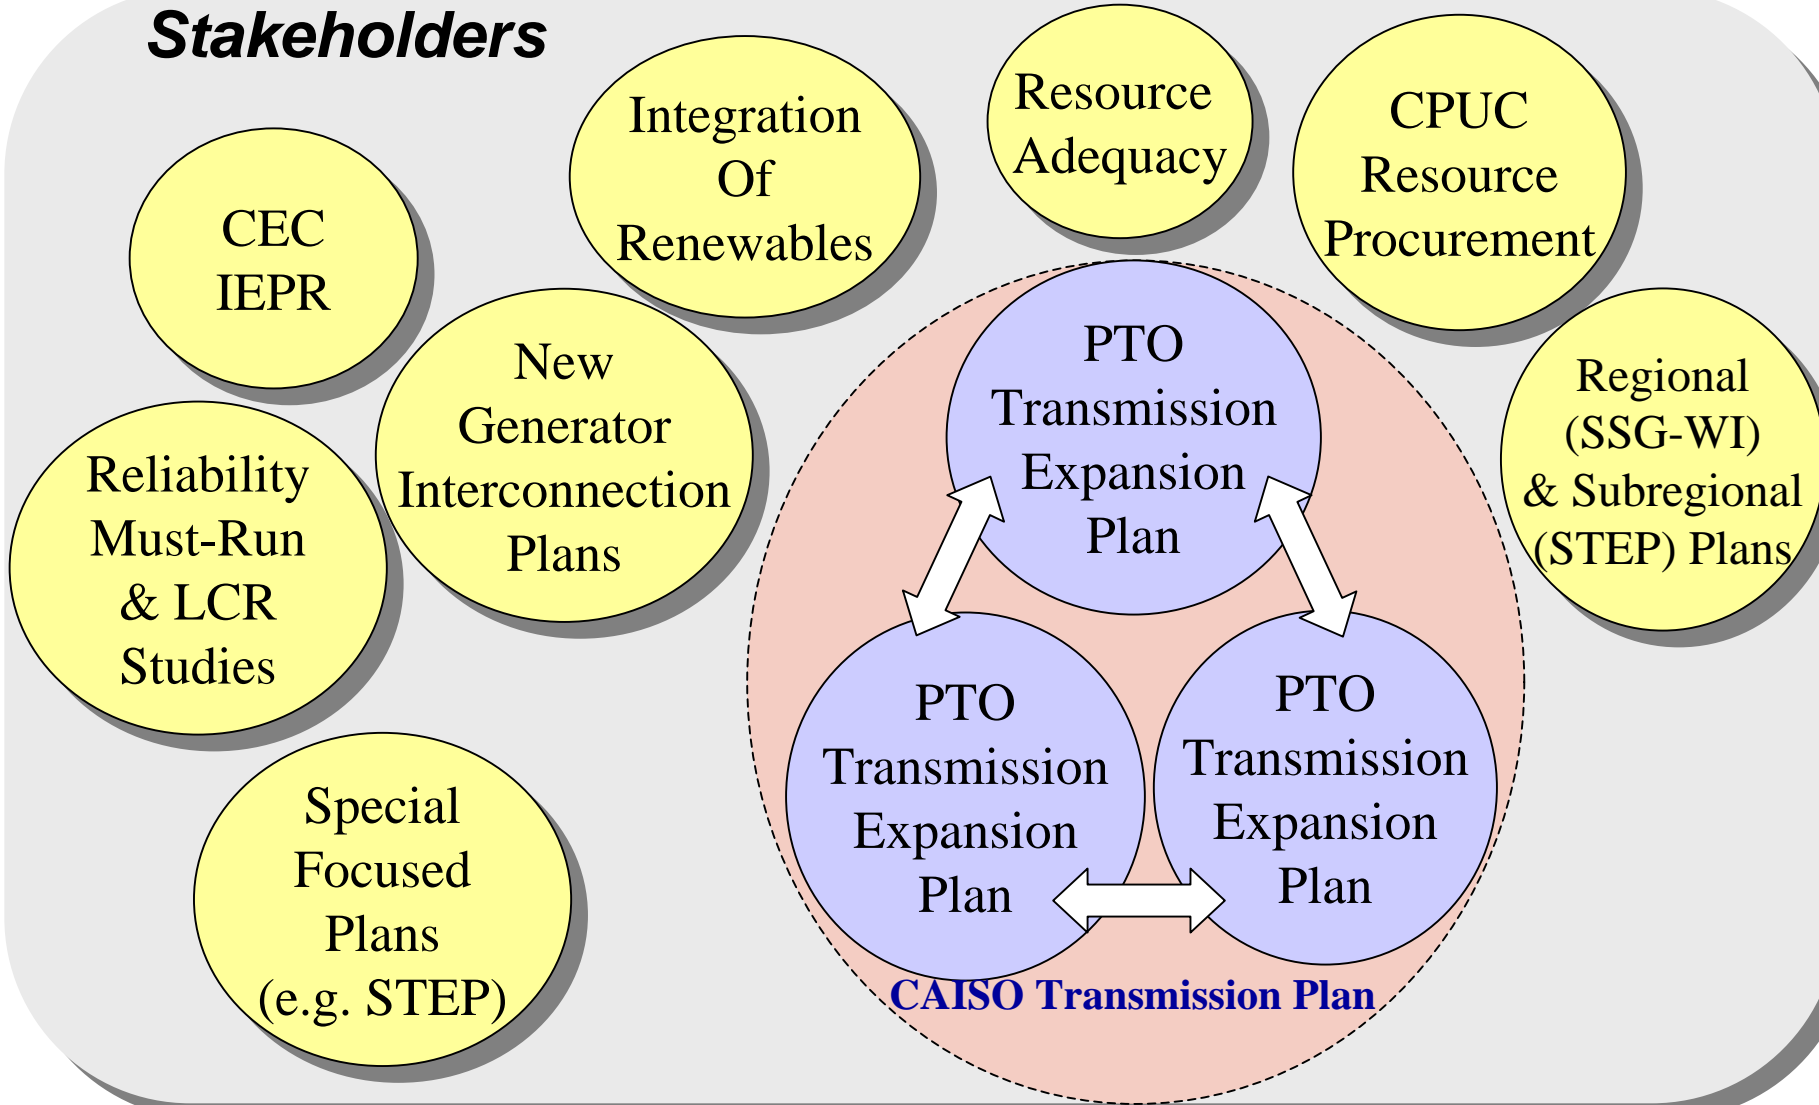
Stakeholders

CEC IEPR

Integration Of Renewables

Resource Adequacy

CPUC Resource Procurement

New Generator Interconnection Plans

Reliability Must-Run & LCR Studies

PTO Transmission Expansion Plan

Regional (SSG-WI) & Subregional (STEP) Plans

PTO Transmission Expansion Plan

PTO Transmission Expansion Plan

Special Focused Plans (e.g. STEP)

CAISO Transmission Plan